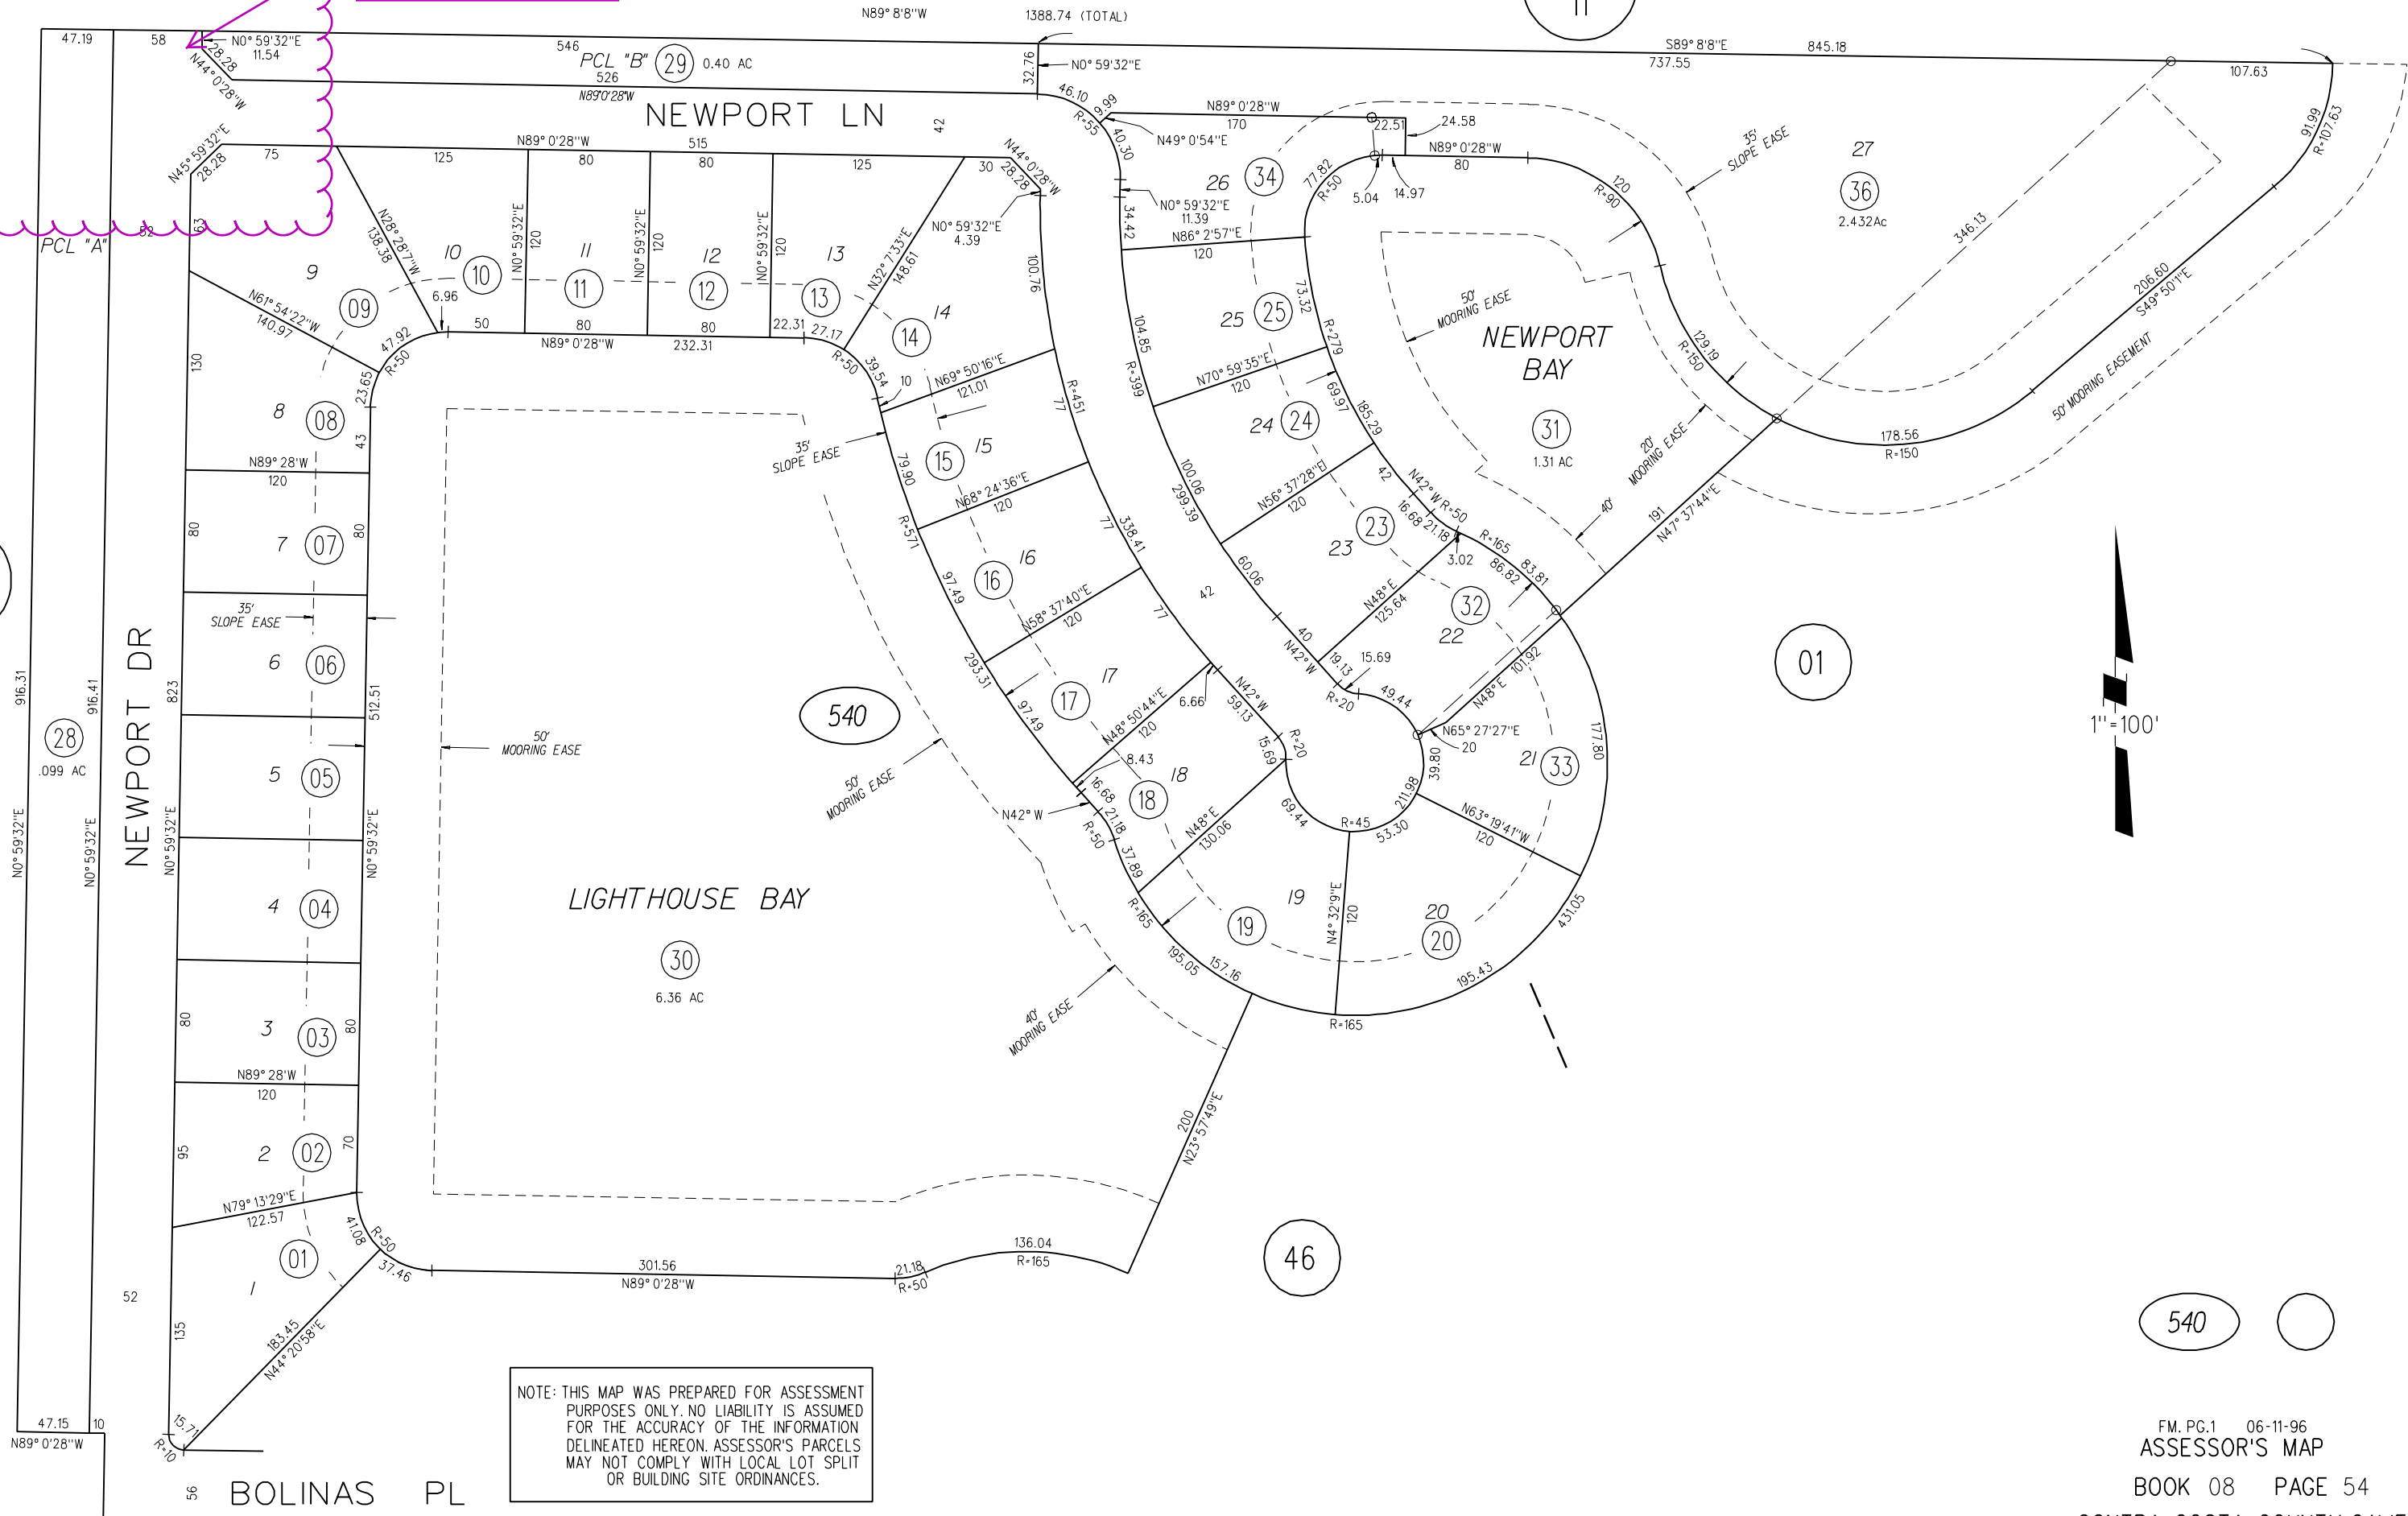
N89° 8'8"W 1388.74 (TOTAL)

11

47.19 58 N0° 59'32"E 11.54 28.28 N44° 0'28"W

546 PCL "B" 29 0.40 AC 526 N89°0'28"W

32.76 N0° 59'32"E

S89° 8'8"E 737.55 845.18 107.63

NEWPORT LN

42

N45° 59'32"E 28.28 75 125 N89° 0'28"W 80 515 80 125 30 N44° 0'28"W 28.28

46.10 9.99 R=55 40.30 N49° 0'54"E N89° 0'28"W 170 22.51 24.58 N89° 0'28"W 80

35' SLOPE EASE 27 36 2.432Ac

91.99 R=107.63

PCL "A" 52 63

N28° 28'7"W 138.38 10 10 N0° 59'32"E 120 11 11 N0° 59'32"E 120 12 12 N0° 59'32"E 120 13 13 N32° 7'33"E 148.61 N0° 59'32"E 4.39 100.76

26 34 77.82 R=50 5.04 14.97 N0° 59'32"E 11.39 34.42 N86° 2'57"E 120

R=90 120

346.13

9 N61° 54'22"W 140.97 09 6.96 50 80 80 22.31 27.17 14 14

25 25 73.32 R=279 104.85 R=399

50' MOORING EASE NEWPORT BAY

206.60 S49° 50'1"E

47.92 R=50 N89° 0'28"W 232.31 R=50 39.54 10 N69° 50'16"E 121.01 R=451 77

N70° 59'35"E 120 24 24 69.97 185.29

31 1.31 AC

129.19 R=150

50' MOORING EASEMENT

130 23.65 8 08 43

35' SLOPE EASE 15 15

100.06 299.39 42 N42° W R=50 16.68 21.18

20' MOORING EASE

178.56 R=150

N89° 28'W 120 79.90 N68° 24'36"E 120 338.41 77 N56° 37'28"E 120 23 23 R=165 86.82 83.81 3.02

40' 191 N47° 37'44"E

80 7 07 80 R=571 16 16 60.06 N48°E 125.64 32 22

35' SLOPE EASE 6 06 97.49 N58° 37'40"E 120 42 77 40 N42°W 19.13 15.69 R=20 49.44 101.92 N48°E

01

916.31 916.41 NEWPORT DR 823 512.51 293.31 17 17 6.66 N42°W 59.13 R=20 N65° 27'27"E 20 177.80

1"=100'

28 .099 AC 5 05 50' MOORING EASE 540 97.49 N48° 50'44"E 120 8.43 18 18 15.69 39.80 21 33

50' MOORING EASE N42° W 16.68 21.18 R=50 37.89 N48°E 130.06 69.44 R=45 53.30 211.98 N63° 19'41"W 120

N0° 59'32"E N0° 59'32"E N0° 59'32"E N0° 59'32"E 4 04 LIGHTHOUSE BAY 30 6.36 AC R=165 19 19 N4° 32'9"E 120 20 20 431.05

195.05 157.16 195.43 R=165

80 3 03 80 40' MOORING EASE

N89° 28'W 120 200 N23° 57'49"E

95 2 02 70

N79° 13'29"E 122.57 41.08 R=50 01 37.46 301.56 N89° 0'28"W 21.18 R=50 136.04 R=165 46

1 52 135 183.45 N44° 20'58"E 540

NOTE: THIS MAP WAS PREPARED FOR ASSESSMENT PURPOSES ONLY. NO LIABILITY IS ASSUMED FOR THE ACCURACY OF THE INFORMATION DELINEATED HEREON. ASSESSOR'S PARCELS MAY NOT COMPLY WITH LOCAL LOT SPLIT OR BUILDING SITE ORDINANCES.

47.15 10 N89° 0'28"W 15.71 R=10 56 BOLINAS PL

FM. PG.1 06-11-96
ASSESSOR'S MAP
BOOK 08 PAGE 54
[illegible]